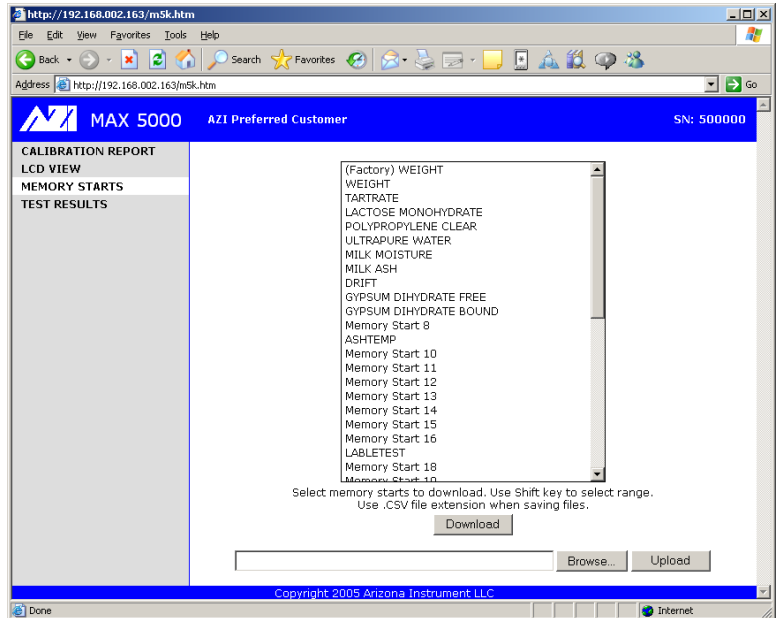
http://192.168.002.163/m5k.htm

File Edit View Favorites Tools Help

Back Search Favorites

Address http://192.168.002.163/m5k.htm Go

AZI MAX 5000 AZI Preferred Customer SN: 500000

CALIBRATION REPORT
LCD VIEW
MEMORY STARTS
TEST RESULTS

(Factory) WEIGHT
WEIGHT
TARTRATE
LACTOSE MONOHYDRATE
POLYPROPYLENE CLEAR
ULTRAPURE WATER
MILK MOISTURE
MILK ASH
DRIFT
GYPSUM DIHYDRATE FREE
GYPSUM DIHYDRATE BOUND
Memory Start 8
ASHTEMP
Memory Start 10
Memory Start 11
Memory Start 12
Memory Start 13
Memory Start 14
Memory Start 15
Memory Start 16
LABLETEST
Memory Start 18
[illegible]

Select memory starts to download. Use Shift key to select range.
Use .CSV file extension when saving files.

Download

Browse... Upload

Copyright 2005 Arizona Instrument LLC

Done Internet